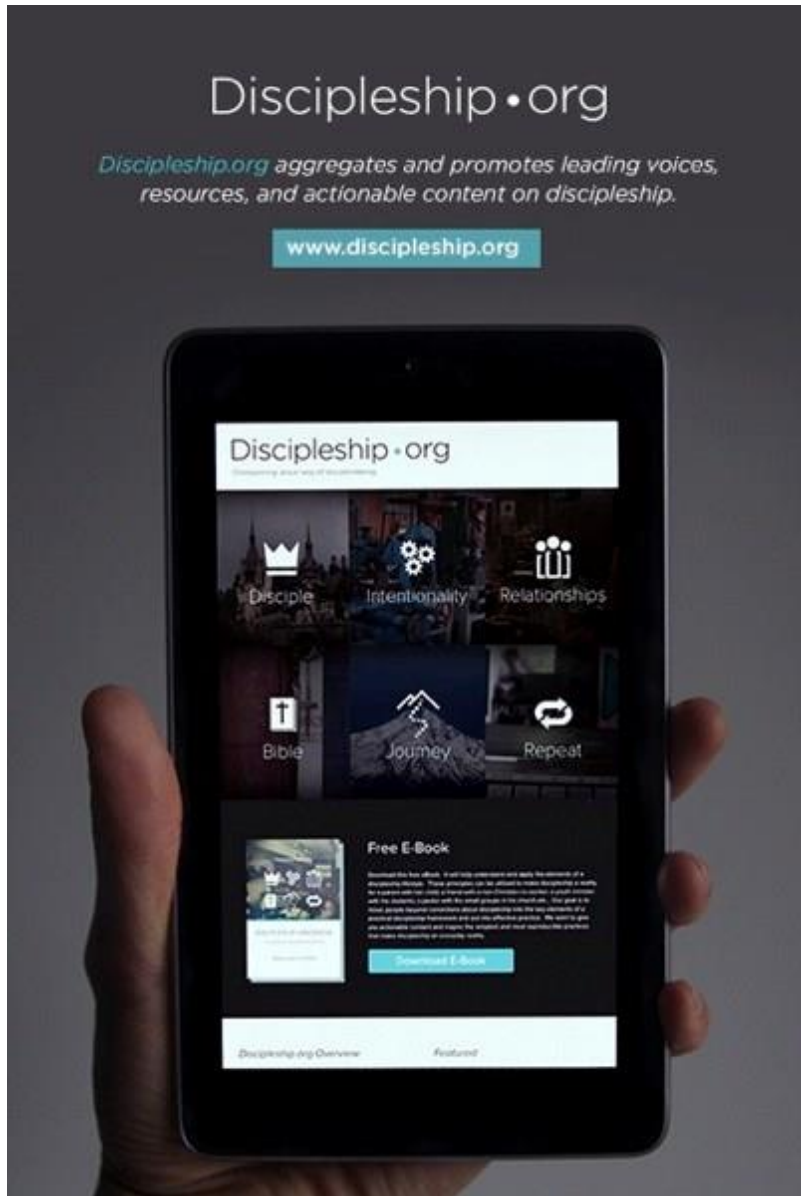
Discipleship • org

Discipleship.org aggregates and promotes leading voices, resources, and actionable content on discipleship.

www.discipleship.org

Discipleship • org

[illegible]

Disciple

Intentionality

Relationships

Bible

Journey

Repeat

Free E-Book

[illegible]

Download E-Book

Discipleship.org Overview

Featured